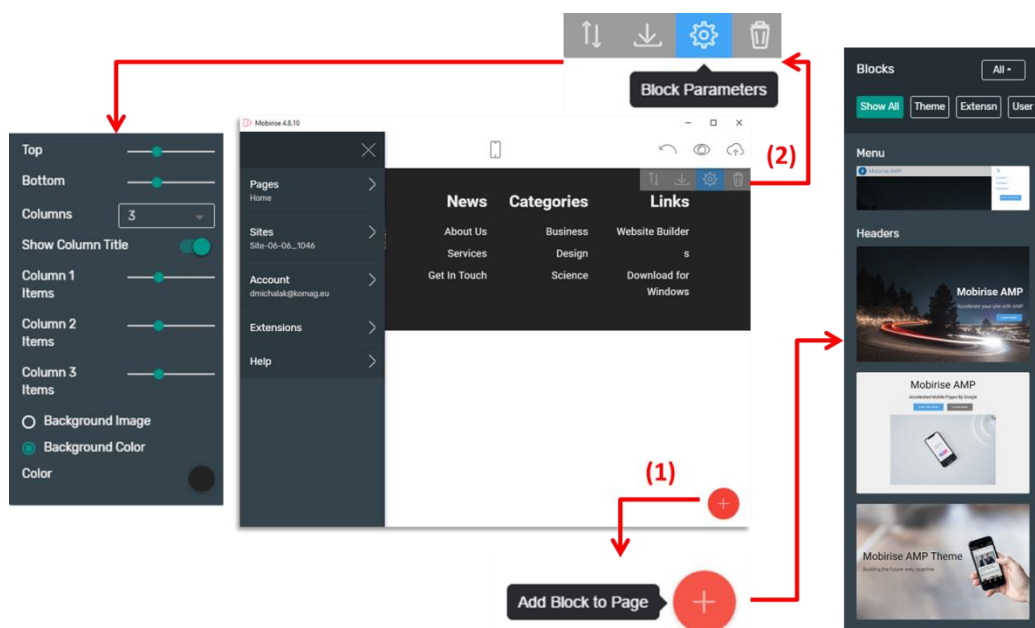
Block Parameters

Top
Bottom
Columns 3
Show Column Title
Column 1 Items
Column 2 Items
Column 3 Items
Background Image
Background Color
Color

Mobirise 4.8.10

Pages
Home
Sites
Site-06-06_1046
Account
dmichalak@komag.eu
Extensions
Help

(2)

News
About Us
Services
Get In Touch

Categories
Business
Design
Science

Links
Website Builder s
Download for Windows

(1)

Add Block to Page

Blocks
All
Show All
Theme
Extensn
User
Menu
Mobirise AMP
Headers
Mobirise AMP
Mobirise AMP
Mobirise AMP Theme